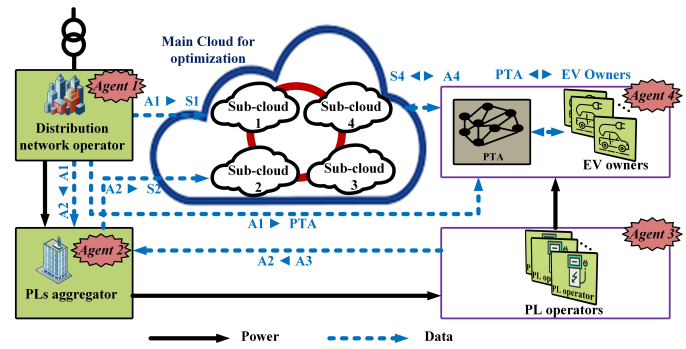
Main Cloud for optimization

Agent 1

Distribution network operator

A1 ► S1

Sub-cloud 1

Sub-cloud 4

Sub-cloud 2

Sub-cloud 3

S4 ◄► A4

PTA ◄► EV Owners

Agent 4

PTA

EV owners

A1

A2

A2 ► S2

A1 ► PTA

Agent 2

Agent 3

A2 ◄ A3

PLs aggregator

PL operator

PL operators

Power

Data